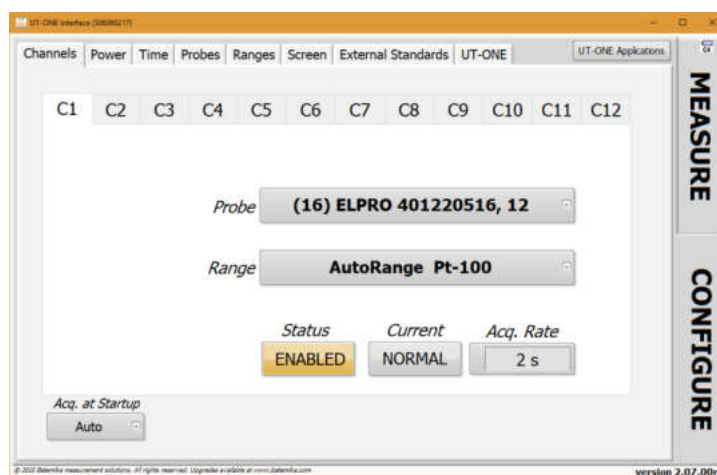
UT-ONE Interface (S0S080217)

Channels | Power | Time | Probes | Ranges | Screen | External Standards | UT-ONE

UT-ONE Applications

MEASURE

C1 C2 C3 C4 C5 C6 C7 C8 C9 C10 C11 C12

Probe (16) ELPRO 401220516, 12

Range AutoRange Pt-100

Status ENABLED

Current NORMAL

Acq. Rate 2 s

CONFIGURE

Acq. at Startup Auto

© 2015 Batemika measurement solutions. All rights reserved. Upgrades available at www.batemika.com

version 2.07.00